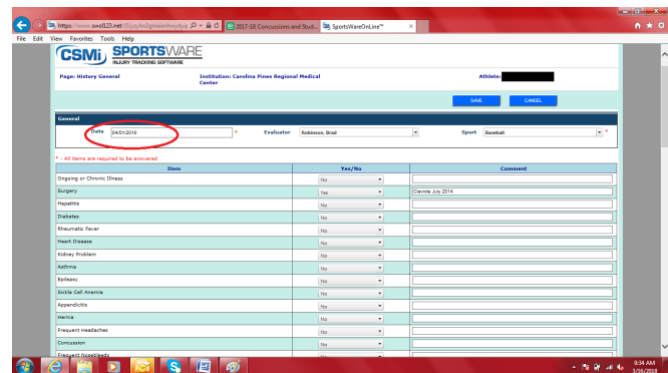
https://www.swol123.net/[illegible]
2017-18 Concussions and Stud...
SportsWareOnLine™

File Edit View Favorites Tools Help

CSMi SPORTSWARE
INJURY TRACKING SOFTWARE

Page: History General
Institution: Carolina Pines Regional Medical Center
Athlete:

SAVE
CANCEL

General

Date 04/01/2018 *
Evaluator Robinson, Brad
Sport Baseball *

* - All items are required to be answered

| Item | Yes/No | Comment |
|---|---|---|
| Ongoing or Chronic Illness | No | |
| Surgery | Yes | Clavicle July 2014 |
| Hepatitis | No | |
| Diabetes | No | |
| Rheumatic Fever | No | |
| Heart Disease | No | |
| Kidney Problem | No | |
| Asthma | No | |
| Epilepsy | No | |
| Sickle Cell Anemia | No | |
| Appendicitis | No | |
| Hernia | No | |
| Frequent Headaches | No | |
| Concussion | No | |
| Frequent Nosebleeds | No | |

9:34 AM
3/16/2018